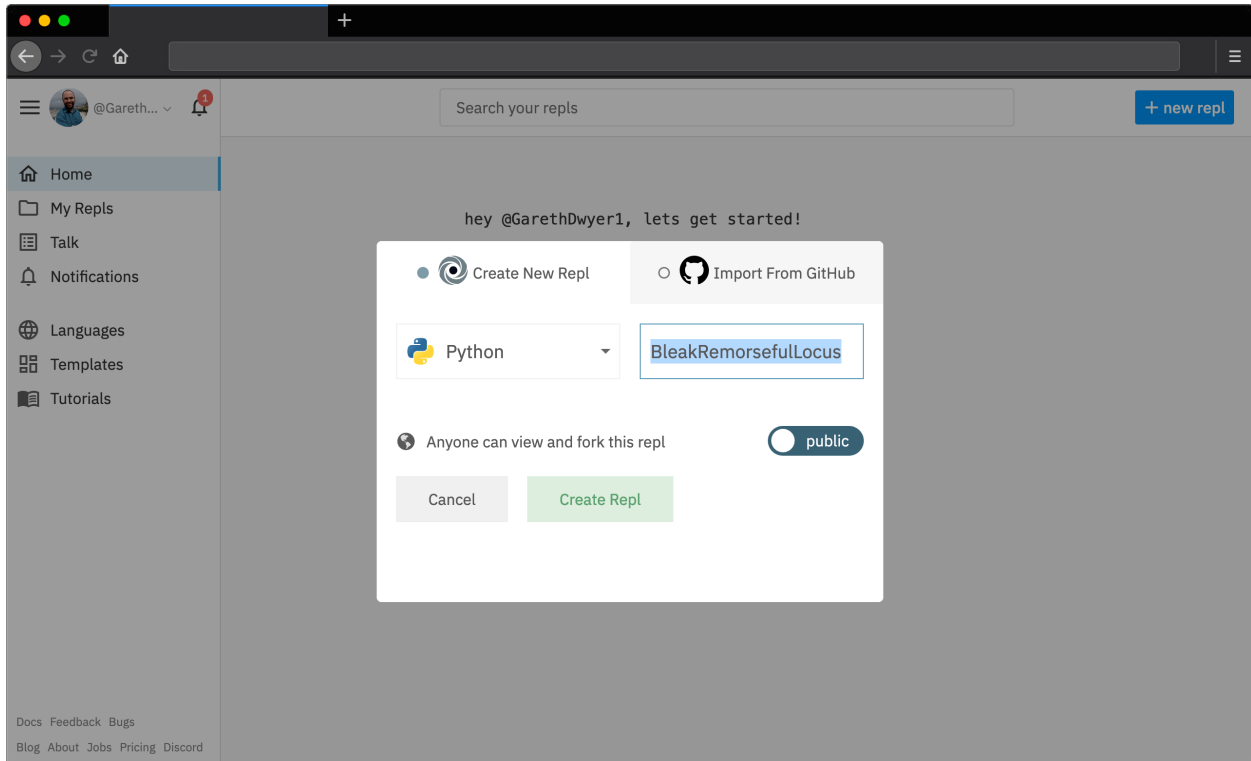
@Gareth...

1

Search your repls

+ new repl

Home
My Repls
Talk
Notifications

Languages
Templates
Tutorials

hey @GarethDwyer1, lets get started!

Create New Repl

Import From GitHub

Python

BleakRemorsefulLocus

Anyone can view and fork this repl

public

Cancel

Create Repl

Docs Feedback Bugs
Blog About Jobs Pricing Discord